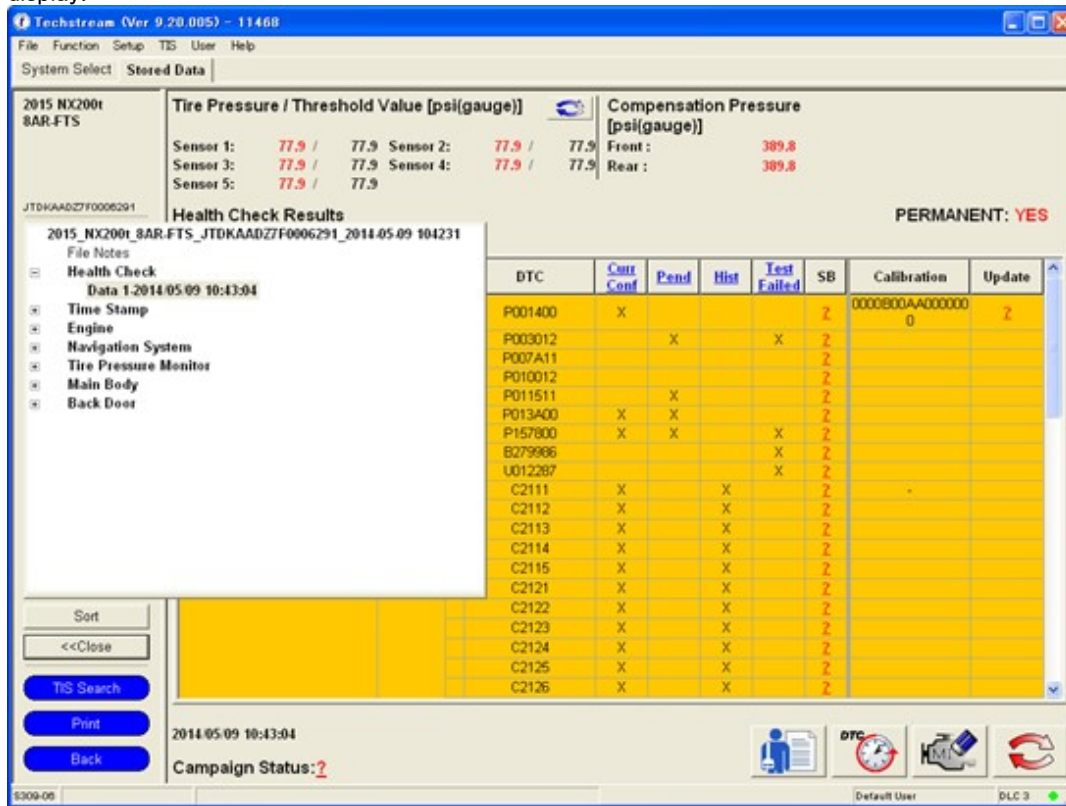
display.

Techstream (Ver 9.20.005) - 11468

File Function Setup TIS User Help

System Select Stored Data

2015 NX200t
8AR-FTS

JTDKAADZ7F0006291

Tire Pressure / Threshold Value [psi(gauge)]

Sensor 1: 77.9 / 77.9 Sensor 2: 77.9 / 77.9
Sensor 3: 77.9 / 77.9 Sensor 4: 77.9 / 77.9
Sensor 5: 77.9 / 77.9

Compensation Pressure [psi(gauge)]
Front : 389.8
Rear : 389.8

Health Check Results

PERMANENT: YES

2015_NX200t_8AR-FTS_JTDKAADZ7F0006291_2014-05-09 104231
File Notes
Health Check
Data 1-2014/05/09 10:43:04
Time Stamp
Engine
Navigation System
Tire Pressure Monitor
Main Body
Back Door

| DTC | Curr Conf | Pend | Hist | Test Failed | SB | Calibration | Update |
|---|---|---|---|---|---|---|---|
| P001400 | X | | | | ? | 0000B00AA0000000 | ? |
| P003012 | | X | | X | ? | | |
| P007A11 | | | | | ? | | |
| P010012 | | | | | ? | | |
| P011511 | | X | | | ? | | |
| P013A00 | X | X | | | ? | | |
| P157800 | X | X | | X | ? | | |
| B279986 | | | | X | ? | | |
| U012287 | | | | X | ? | | |
| C2111 | X | | X | | ? | - | |
| C2112 | X | | X | | ? | | |
| C2113 | X | | X | | ? | | |
| C2114 | X | | X | | ? | | |
| C2115 | X | | X | | ? | | |
| C2121 | X | | X | | ? | | |
| C2122 | X | | X | | ? | | |
| C2123 | X | | X | | ? | | |
| C2124 | X | | X | | ? | | |
| C2125 | X | | X | | ? | | |
| C2126 | X | | X | | ? | | |

Sort
<<Close
TIS Search
Print
Back

2014/05/09 10:43:04
Campaign Status: ?

DTC

S309-05 Default User DLC 3